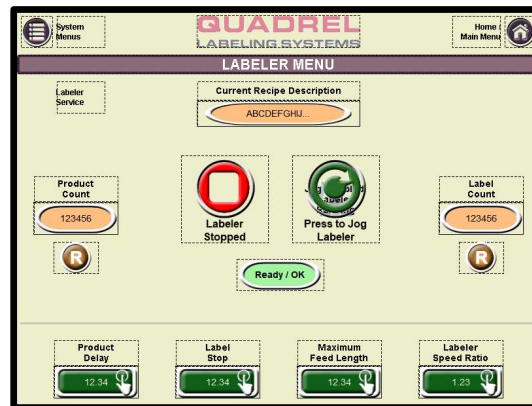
System Menus

QUADREL
LABELING SYSTEMS

Home Main Menu

LABELER MENU

Labeler Service

Current Recipe Description

ABCDEFGHIJ...

Product Count

123456

R

Labeler Stopped

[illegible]

Press to Jog Labeler

Label Count

123456

R

Ready / OK

Product Delay

12.34

Label Stop

12.34

Maximum Feed Length

12.34

Labeler Speed Ratio

1.23